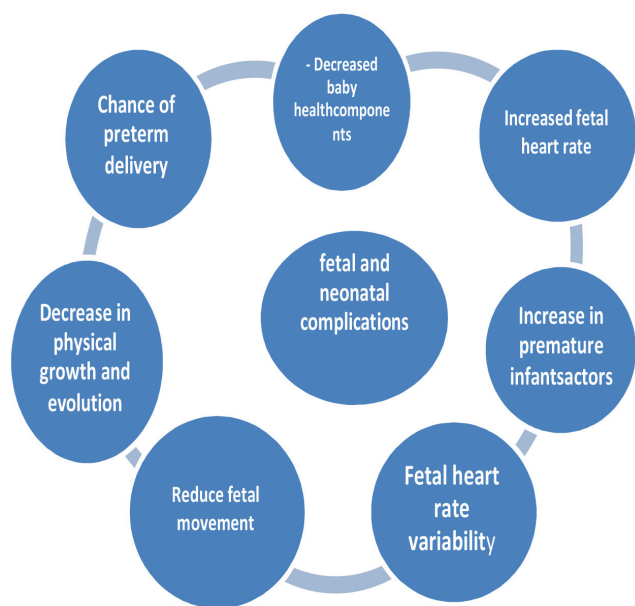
- Decreased baby healthcomponents

Increased fetal heart rate

Increase in premature infantsactors

Fetal heart rate variability

Reduce fetal movement

Decrease in physical growth and evolution

Chance of preterm delivery

fetal and neonatal complications